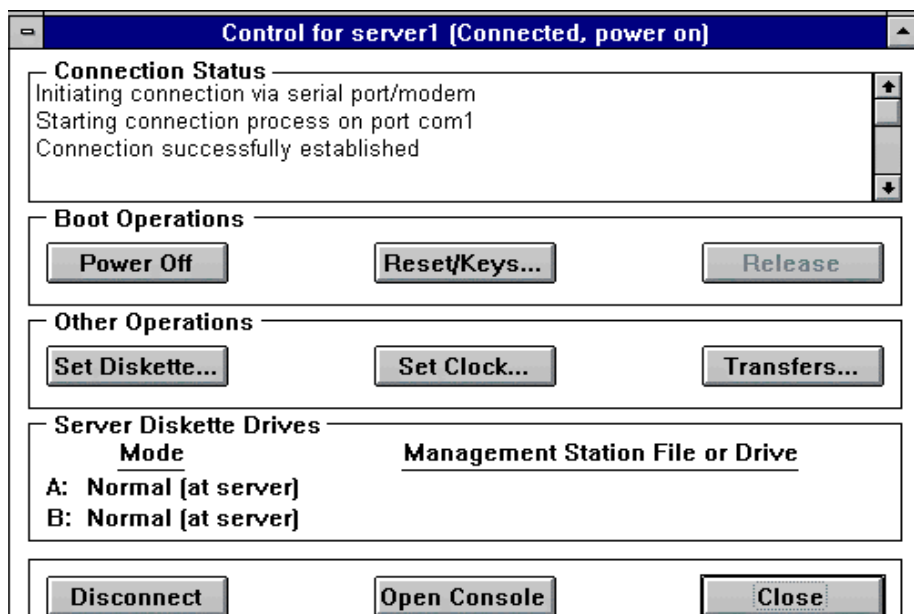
Control for server1 (Connected, power on)

Connection Status
Initiating connection via serial port/modem
Starting connection process on port com1
Connection successfully established

Boot Operations
Power Off
Reset/Keys...
Release

Other Operations
Set Diskette...
Set Clock...
Transfers...

Server Diskette Drives
Mode
Management Station File or Drive
A: Normal (at server)
B: Normal (at server)

Disconnect
Open Console
Close